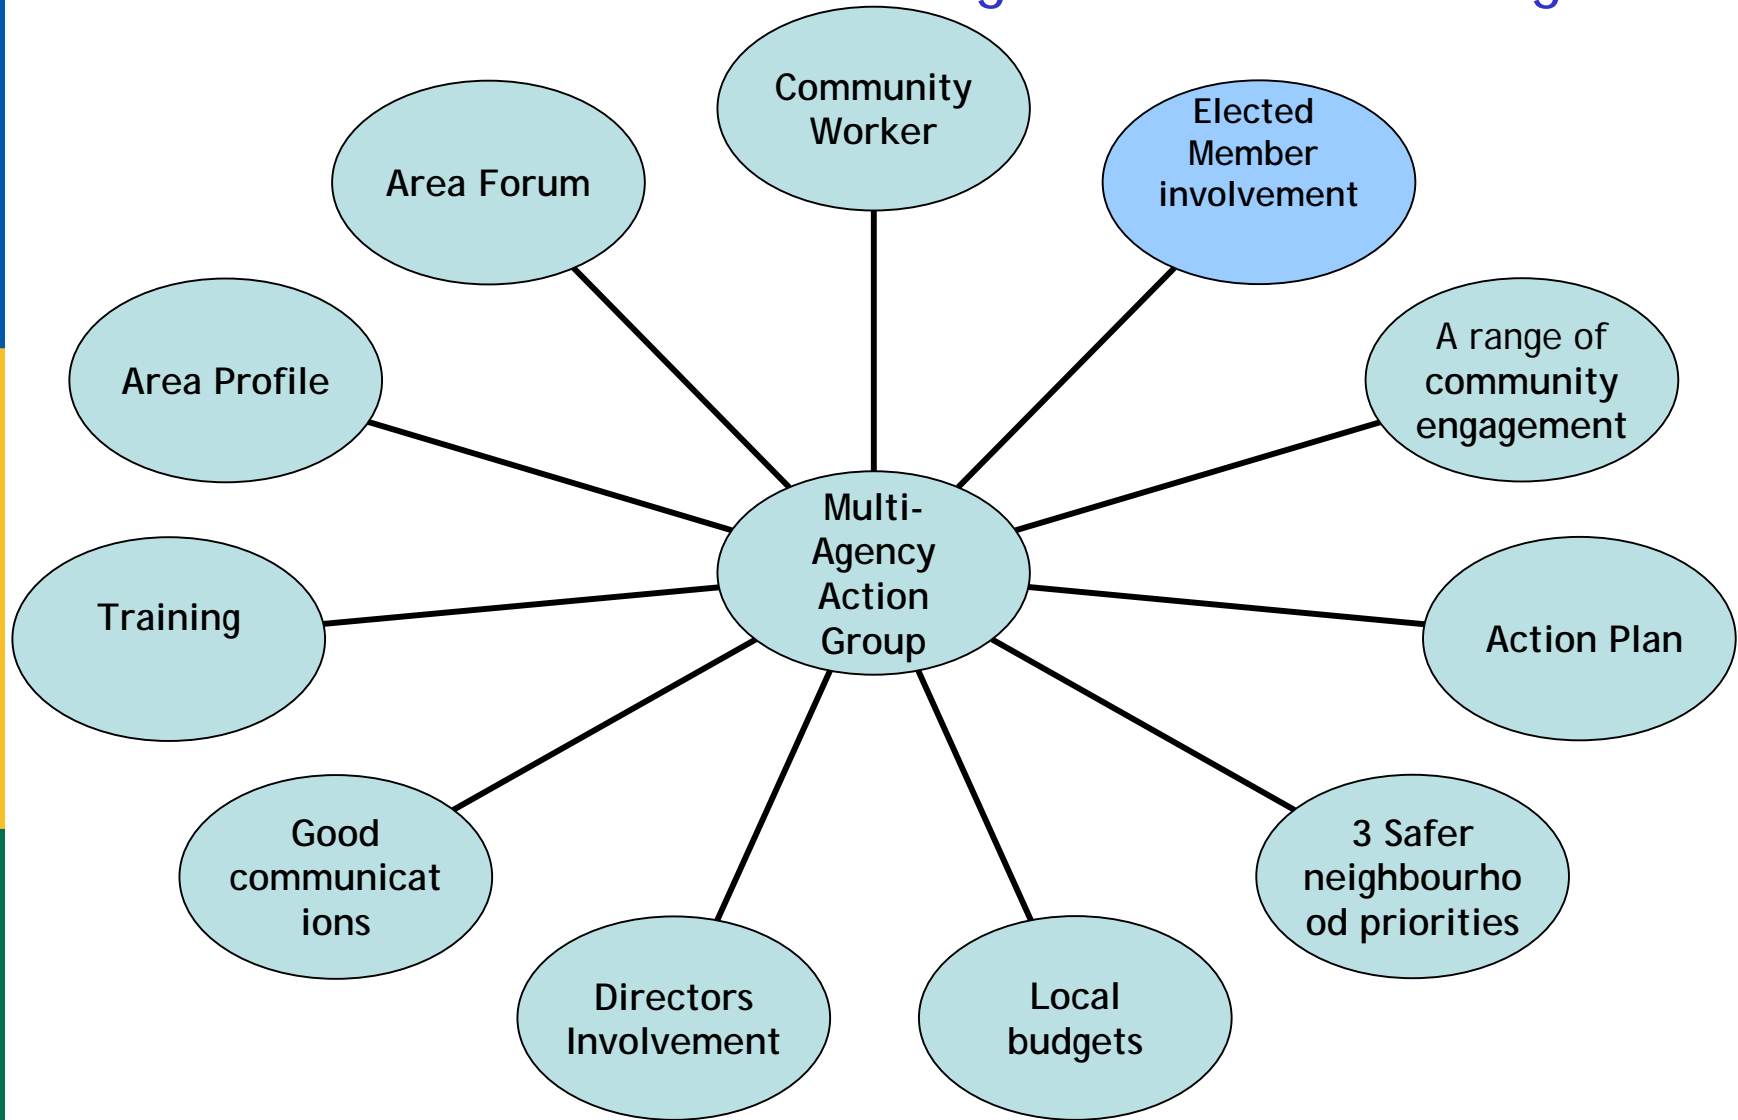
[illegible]

Community Worker

Area Forum

Elected Member involvement

Area Profile

A range of community engagement

Multi-Agency Action Group

Training

Action Plan

Good communications

3 Safer neighbourhood priorities

Directors Involvement

Local budgets